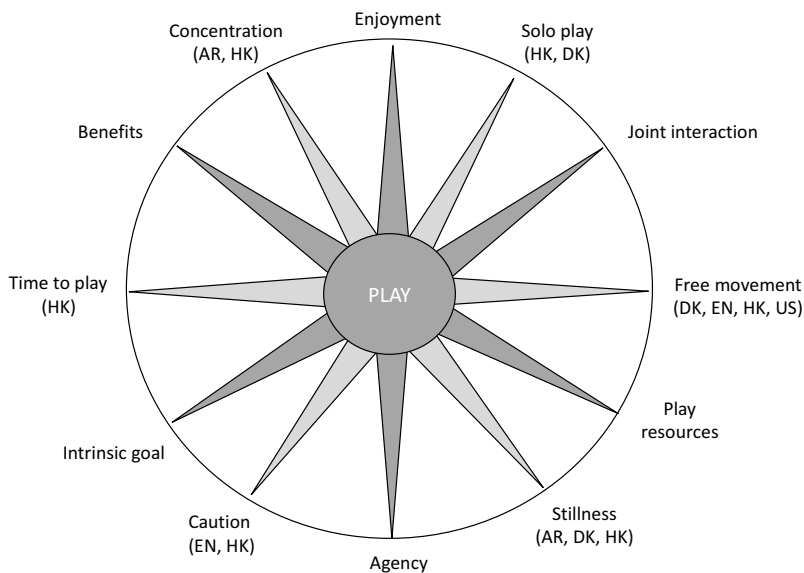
Enjoyment

Solo play
(HK, DK)

Joint interaction

Free movement
(DK, EN, HK, US)

Play
resources

Stillness
(AR, DK, HK)

Agency

Caution
(EN, HK)

Intrinsic goal

Time to play
(HK)

Benefits

Concentration
(AR, HK)

PLAY